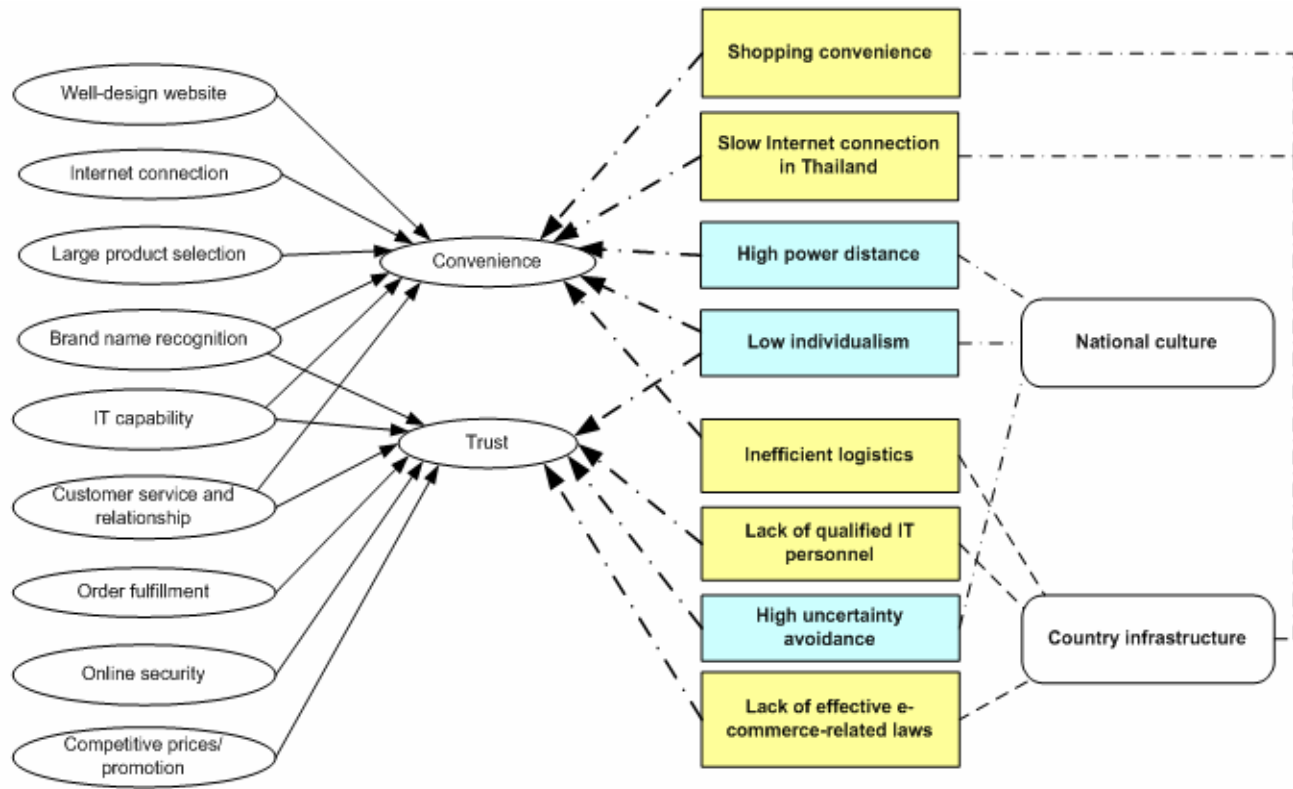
Well-design website

Internet connection

Large product selection

Brand name recognition

IT capability

Customer service and relationship

Order fulfillment

Online security

Competitive prices/ promotion

Convenience

Trust

Shopping convenience

Slow Internet connection in Thailand

High power distance

Low individualism

Inefficient logistics

Lack of qualified IT personnel

High uncertainty avoidance

Lack of effective e-commerce-related laws

National culture

Country infrastructure